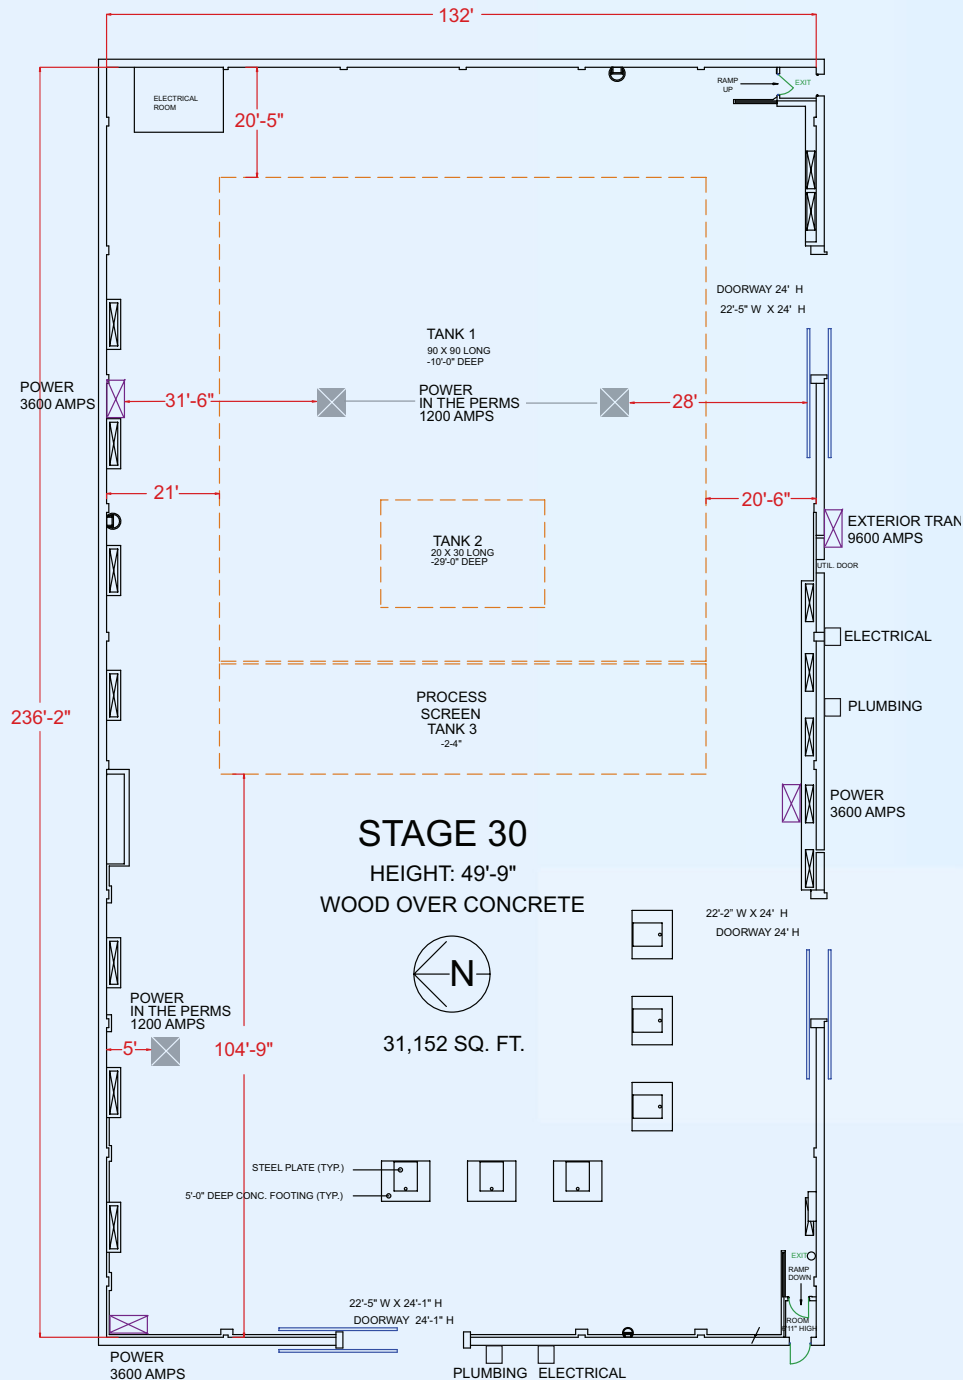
132'

ELECTRICAL ROOM

20'-5"

RAMP UP

EXIT

DOORWAY 24' H

22'-5" W X 24' H

TANK 1
90 X 90 LONG
-10'-0" DEEP

POWER
3600 AMPS

31'-6"

POWER
IN THE PERMS
1200 AMPS

28'

21'

20'-6"

TANK 2
20 X 30 LONG
-29'-0" DEEP

EXTERIOR TRAN
9600 AMPS

UTIL. DOOR

ELECTRICAL

PLUMBING

236'-2"

PROCESS
SCREEN
TANK 3
-2-4"

POWER
3600 AMPS

STAGE 30

HEIGHT: 49'-9"

WOOD OVER CONCRETE

22'-2" W X 24' H

DOORWAY 24' H

N

POWER
IN THE PERMS
1200 AMPS

5'

104'-9"

31,152 SQ. FT.

STEEL PLATE (TYP.)

5'-0" DEEP CONC. FOOTING (TYP.)

EXIT

RAMP DOWN

ROOM
11" HIGH

22'-5" W X 24'-1" H

DOORWAY 24'-1" H

POWER
3600 AMPS

PLUMBING ELECTRICAL